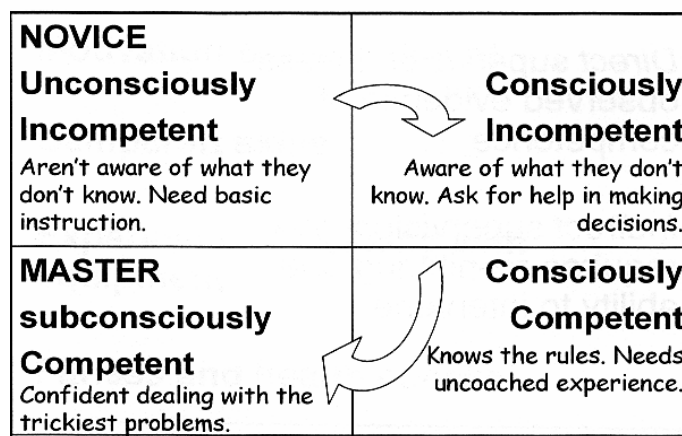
| NOVICE Unconsciously Incompetent Aren't aware of what they don't know. Need basic instruction. | Consciously Incompetent Aware of what they don't know. Ask for help in making decisions. |
|---|---|
| MASTER subconsciously Competent Confident dealing with the trickiest problems. | Consciously Competent Knows the rules. Needs uncoached experience. |